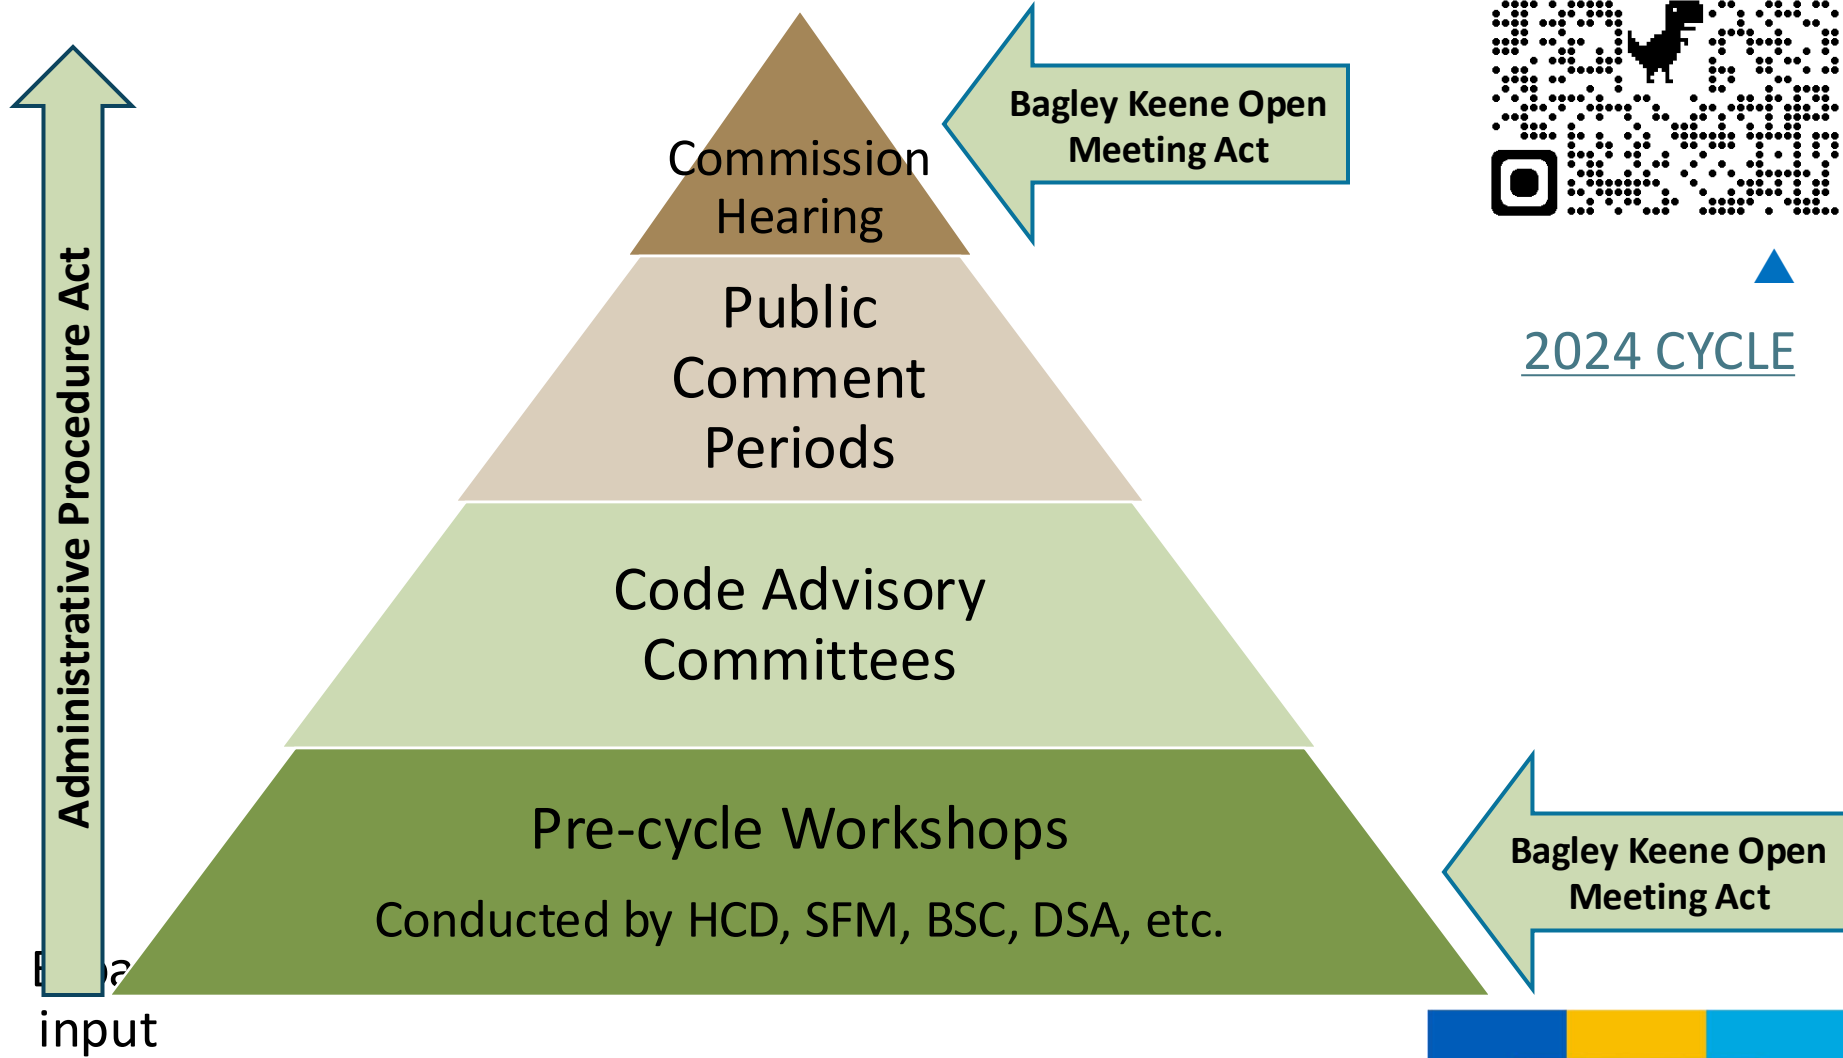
Administrative Procedure Act

Commission Hearing

Bagley Keene Open Meeting Act

2024 CYCLE

Public Comment Periods

Code Advisory Committees

Pre-cycle Workshops

Conducted by HCD, SFM, BSC, DSA, etc.

Bagley Keene Open Meeting Act

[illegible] input